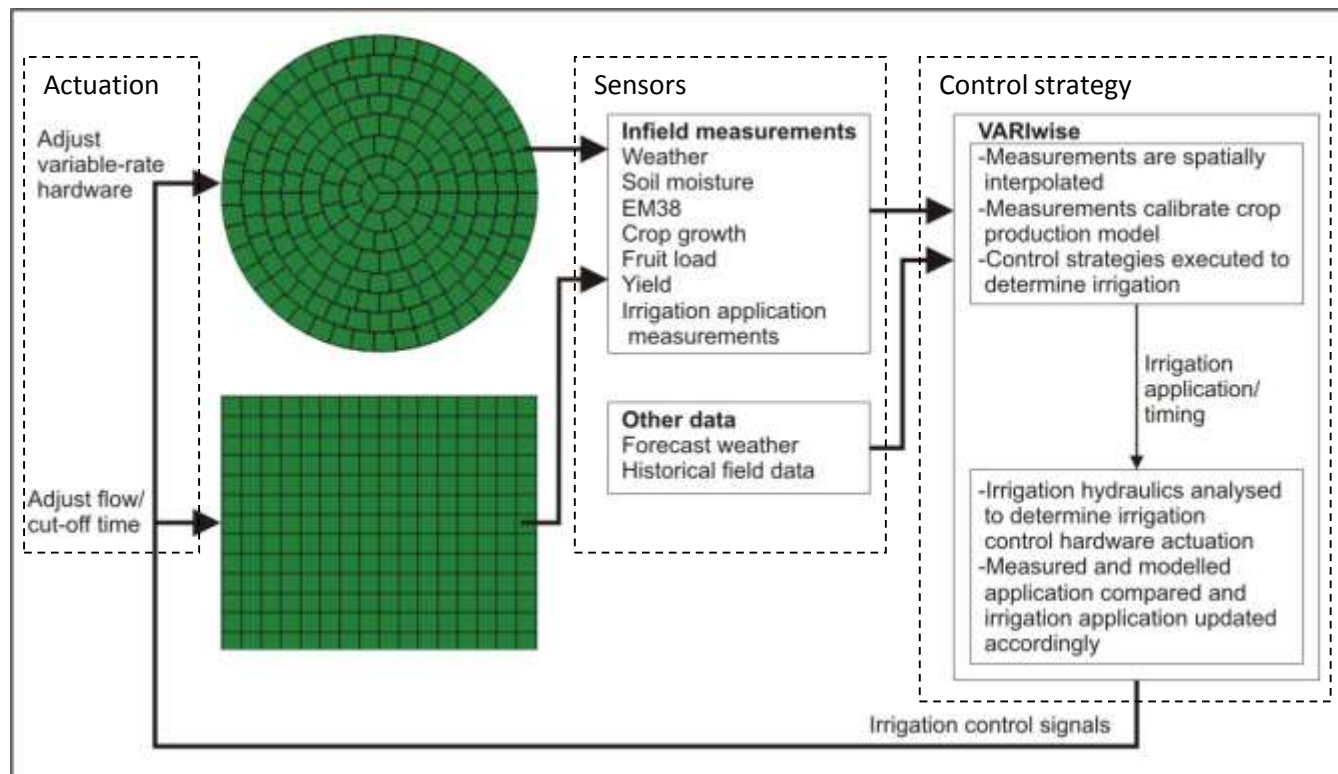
Actuation

Adjust variable-rate hardware

Adjust flow/ cut-off time

Sensors

**Infield measurements**
Weather
Soil moisture
EM38
Crop growth
Fruit load
Yield
Irrigation application measurements

**Other data**
Forecast weather
Historical field data

Control strategy

**VARIwise**
-Measurements are spatially interpolated
-Measurements calibrate crop production model
-Control strategies executed to determine irrigation

Irrigation application/ timing

-Irrigation hydraulics analysed to determine irrigation control hardware actuation
-Measured and modelled application compared and irrigation application updated accordingly

Irrigation control signals